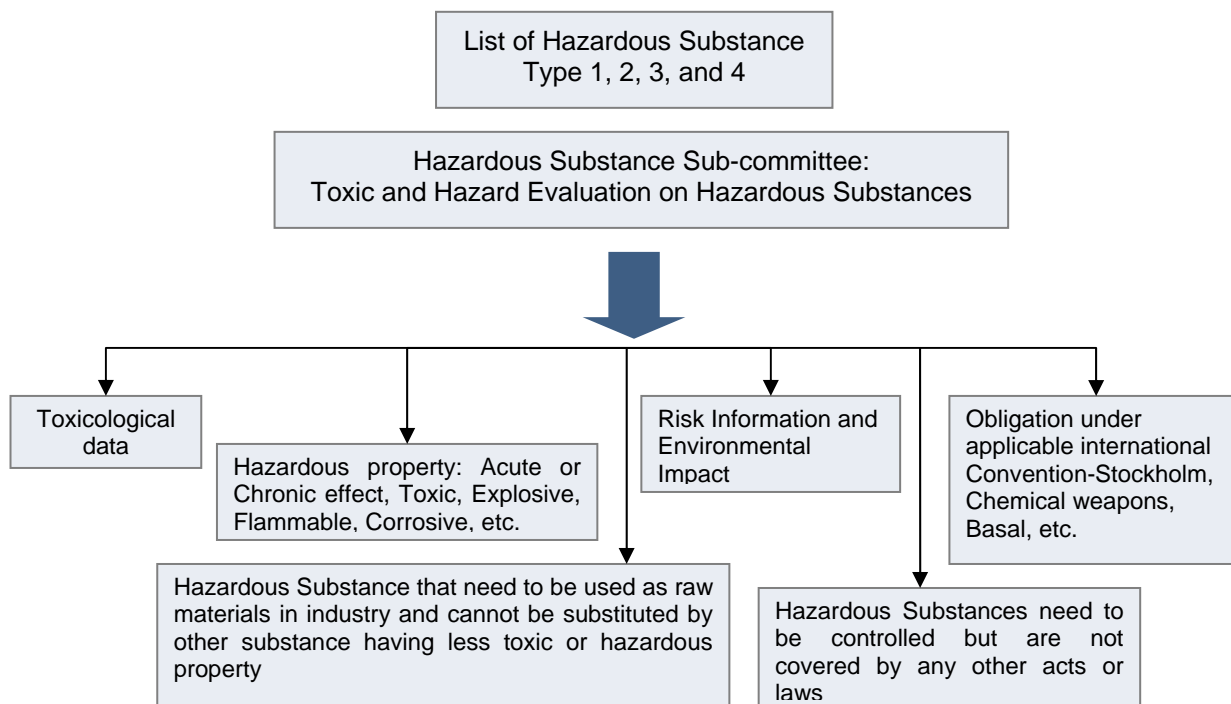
List of Hazardous Substance
Type 1, 2, 3, and 4

Hazardous Substance Sub-committee:
Toxic and Hazard Evaluation on Hazardous Substances

Toxicological data

Hazardous property: Acute or Chronic effect, Toxic, Explosive, Flammable, Corrosive, etc.

Hazardous Substance that need to be used as raw materials in industry and cannot be substituted by other substance having less toxic or hazardous property

Risk Information and Environmental Impact

Hazardous Substances need to be controlled but are not covered by any other acts or laws

Obligation under applicable international Convention-Stockholm, Chemical weapons, Basal, etc.